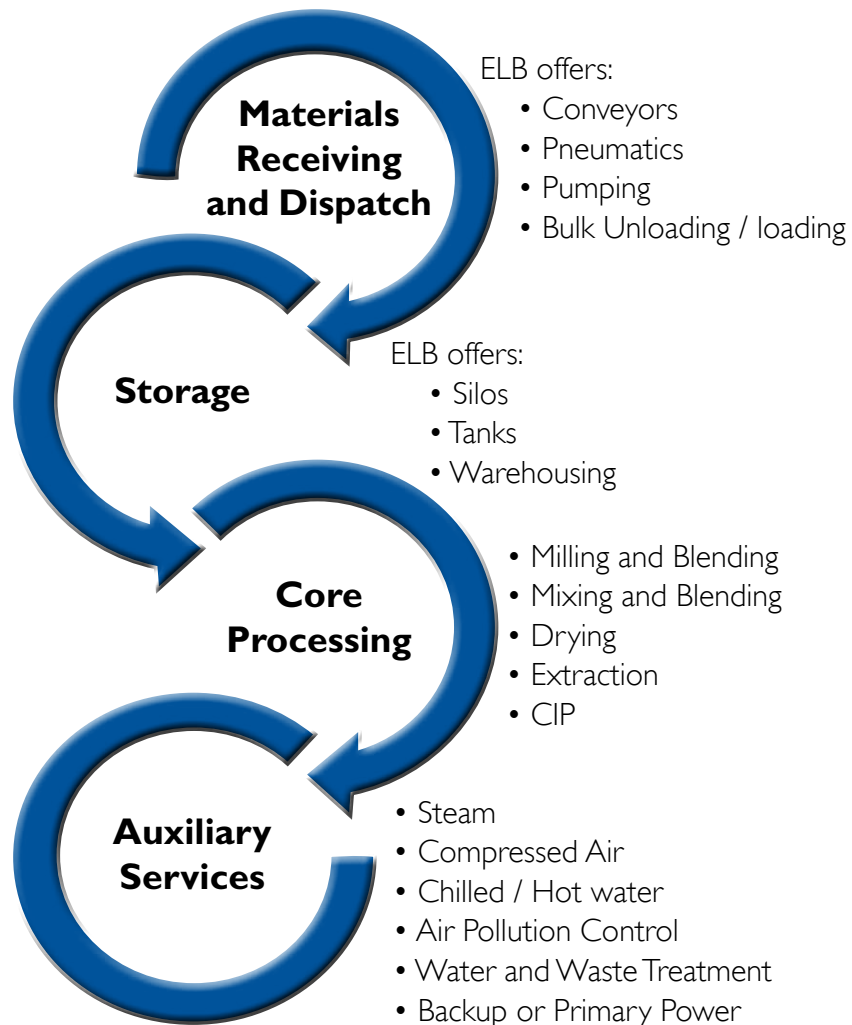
Materials Receiving and Dispatch

ELB offers:
• Conveyors
• Pneumatics
• Pumping
• Bulk Unloading / loading

Storage

ELB offers:
• Silos
• Tanks
• Warehousing

Core Processing

• Milling and Blending
• Mixing and Blending
• Drying
• Extraction
• CIP

Auxiliary Services

• Steam
• Compressed Air
• Chilled / Hot water
• Air Pollution Control
• Water and Waste Treatment
• Backup or Primary Power